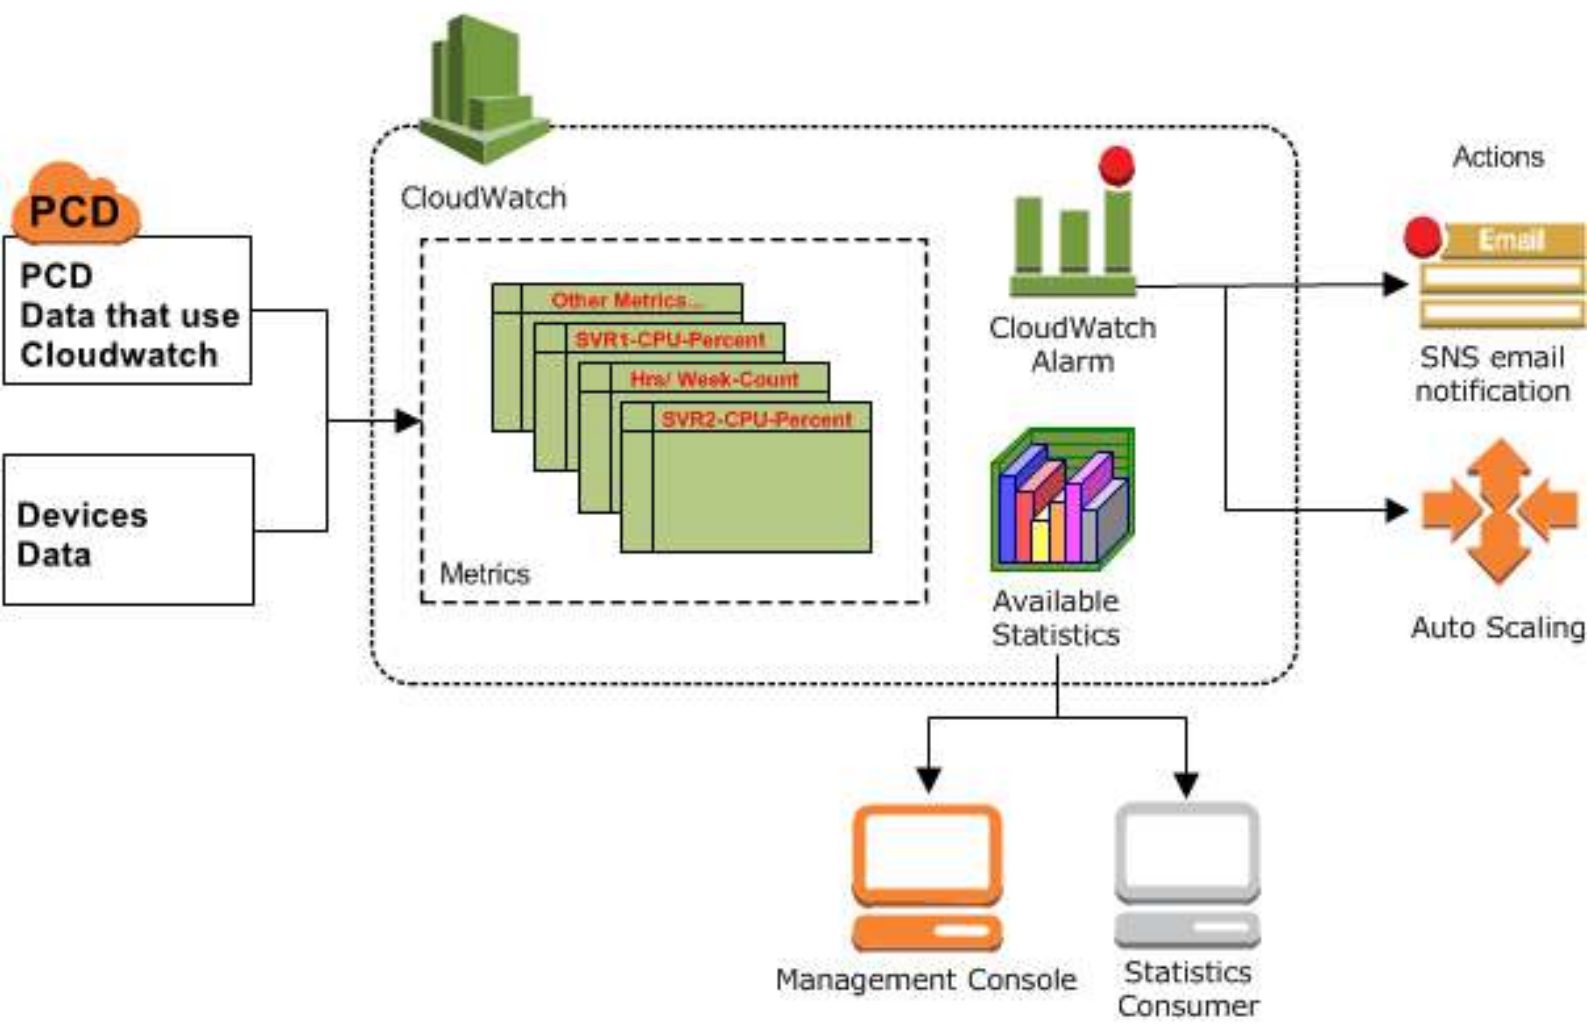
PCD

PCD
Data that use
Cloudwatch

Devices
Data

CloudWatch

Other Metrics...
SVR1-CPU-Percent
Hrs/ Week-Count
SVR2-CPU-Percent

Metrics

CloudWatch
Alarm

Available
Statistics

Actions

Email

SNS email
notification

Auto Scaling

Management Console

Statistics
Consumer